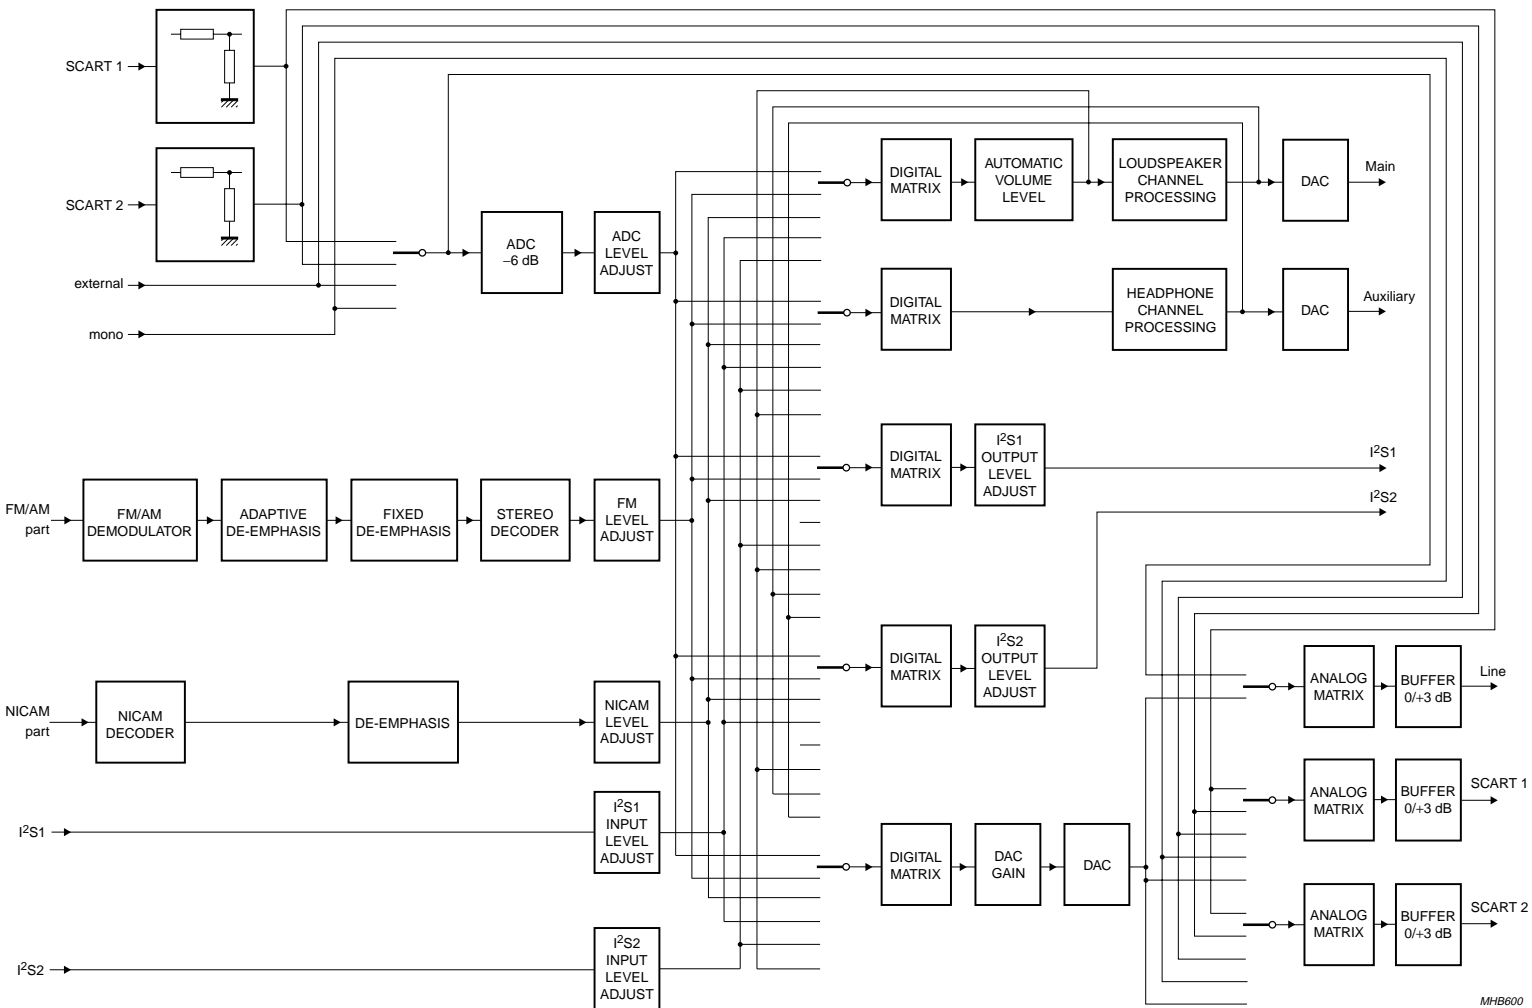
SCART 1

SCART 2

external

mono

ADC
−6 dB

ADC
LEVEL
ADJUST

DIGITAL
MATRIX

AUTOMATIC
VOLUME
LEVEL

LOUDSPEAKER
CHANNEL
PROCESSING

DAC

Main

DIGITAL
MATRIX

HEADPHONE
CHANNEL
PROCESSING

DAC

Auxiliary

DIGITAL
MATRIX

$I^2S1$
OUTPUT
LEVEL
ADJUST

$I^2S1$

$I^2S2$

FM/AM
part

FM/AM
DEMODULATOR

ADAPTIVE
DE-EMPHASIS

FIXED
DE-EMPHASIS

STEREO
DECODER

FM
LEVEL
ADJUST

DIGITAL
MATRIX

$I^2S2$
OUTPUT
LEVEL
ADJUST

ANALOG
MATRIX

BUFFER
0/+3 dB

Line

NICAM
part

NICAM
DECODER

DE-EMPHASIS

NICAM
LEVEL
ADJUST

ANALOG
MATRIX

BUFFER
0/+3 dB

SCART 1

$I^2S1$

$I^2S1$
INPUT
LEVEL
ADJUST

DIGITAL
MATRIX

DAC
GAIN

DAC

ANALOG
MATRIX

BUFFER
0/+3 dB

SCART 2

$I^2S2$

$I^2S2$
INPUT
LEVEL
ADJUST

MHB600